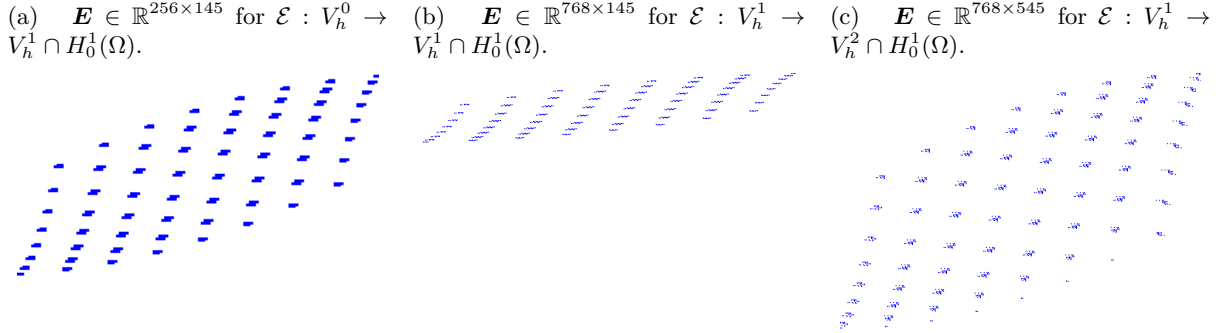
(a) $\boldsymbol{E} \in \mathbb{R}^{256\times 145}$ for $\mathcal{E} : V_h^0 \to V_h^1 \cap H_0^1(\Omega)$.

(b) $\boldsymbol{E} \in \mathbb{R}^{768\times 145}$ for $\mathcal{E} : V_h^1 \to V_h^1 \cap H_0^1(\Omega)$.

(c) $\boldsymbol{E} \in \mathbb{R}^{768\times 545}$ for $\mathcal{E} : V_h^1 \to V_h^2 \cap H_0^1(\Omega)$.